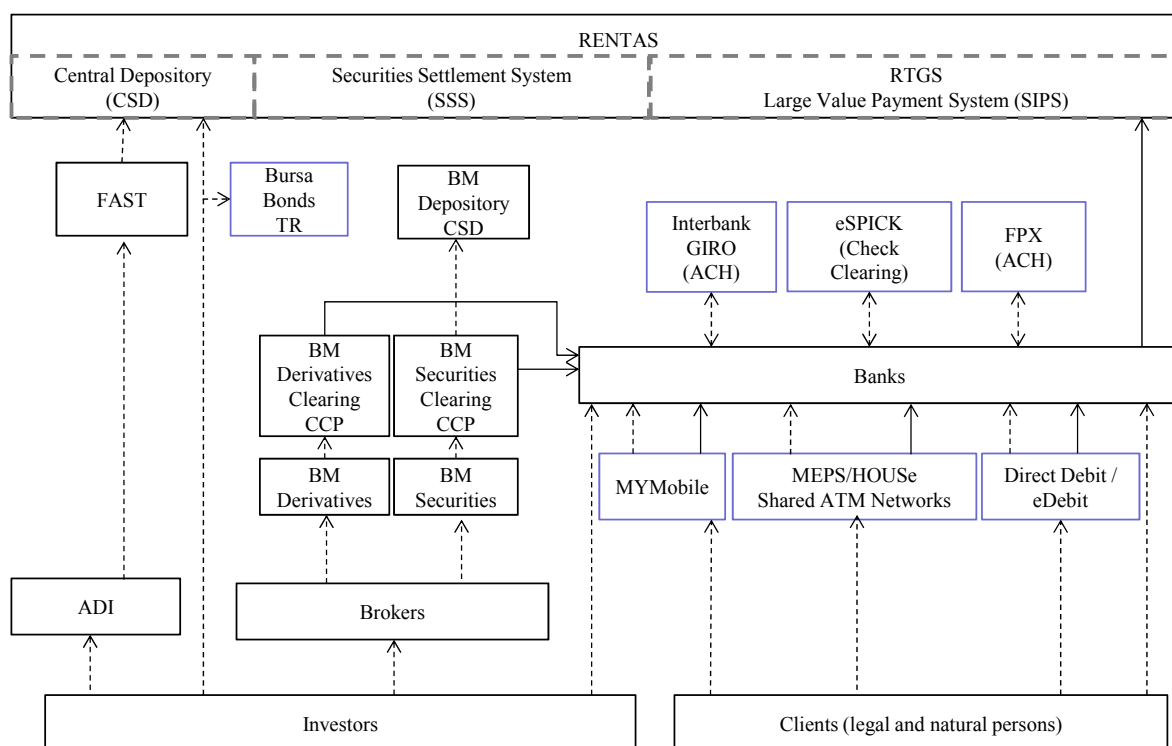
RENTAS

Central Depository (CSD)

Securities Settlement System (SSS)

RTGS Large Value Payment System (SIPS)

FAST

Bursa Bonds TR

BM Depository CSD

Interbank GIRO (ACH)

eSPICK (Check Clearing)

FPX (ACH)

BM Derivatives Clearing CCP

BM Securities Clearing CCP

Banks

BM Derivatives

BM Securities

MYMobile

MEPS/HOUSe Shared ATM Networks

Direct Debit / eDebit

ADI

Brokers

Investors

Clients (legal and natural persons)